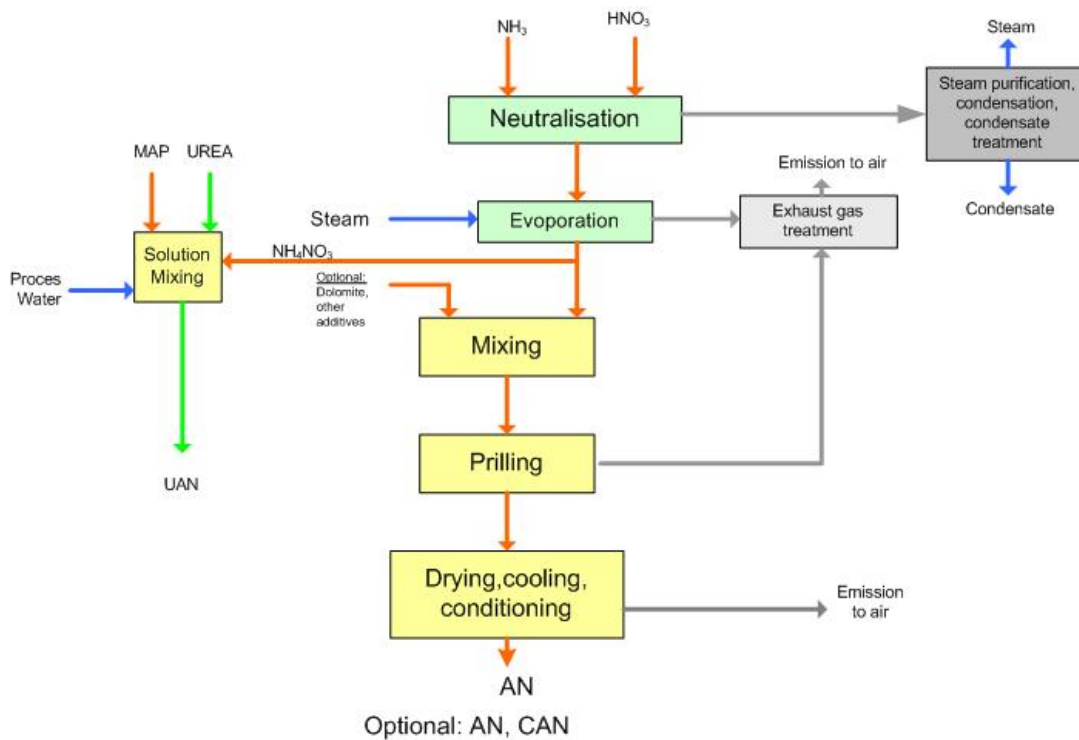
$NH_3$

$HNO_3$

Steam

Neutralisation

Steam purification, condensation, condensate treatment

MAP

UREA

Emission to air

Condensate

Steam

Evoporation

Exhaust gas treatment

Solution Mixing

$NH_4NO_3$

Proces Water

Optional: Dolomite, other additives

Mixing

Prilling

UAN

Drying,cooling, conditioning

Emission to air

AN

Optional: AN, CAN